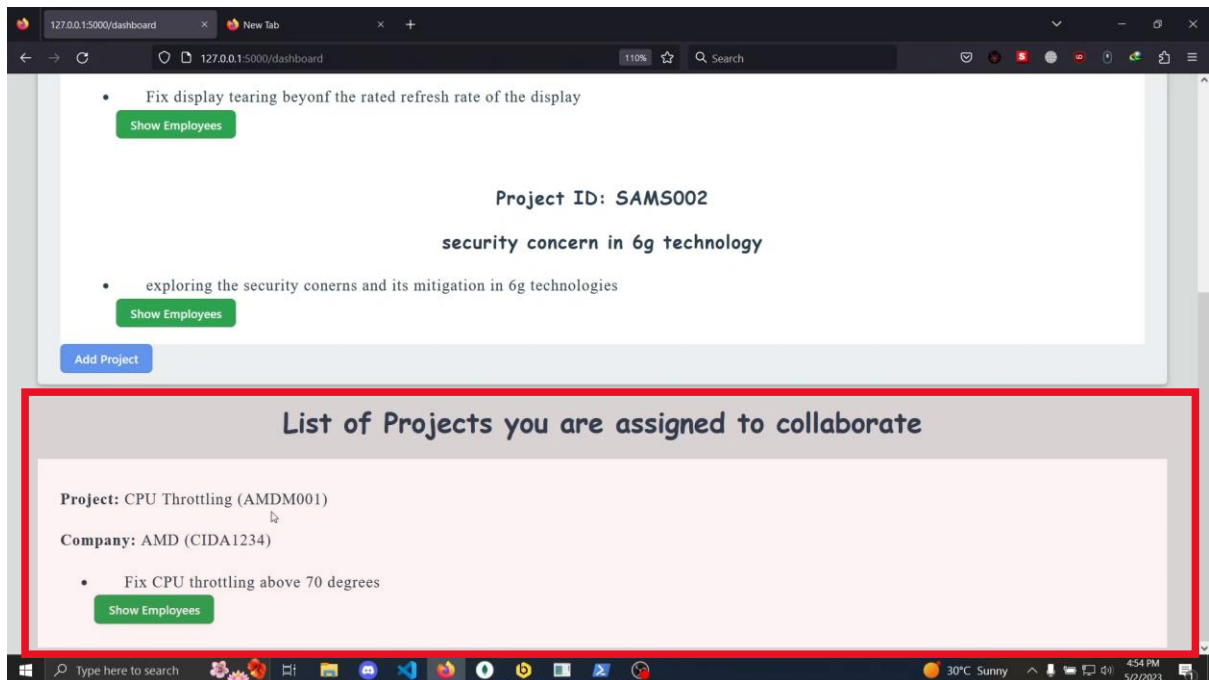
127.0.0.1:5000/dashboard
New Tab
127.0.0.1:5000/dashboard
110%
Search

Fix display tearing beyonf the rated refresh rate of the display

Show Employees

Project ID: SAMS002

security concern in 6g technology

exploring the security conerns and its mitigation in 6g technologies

Show Employees

Add Project

List of Projects you are assigned to collaborate

Project: CPU Throttling (AMDM001)

Company: AMD (CIDA1234)

Fix CPU throttling above 70 degrees

Show Employees

Type here to search
30°C Sunny
4:54 PM
5/2/2023